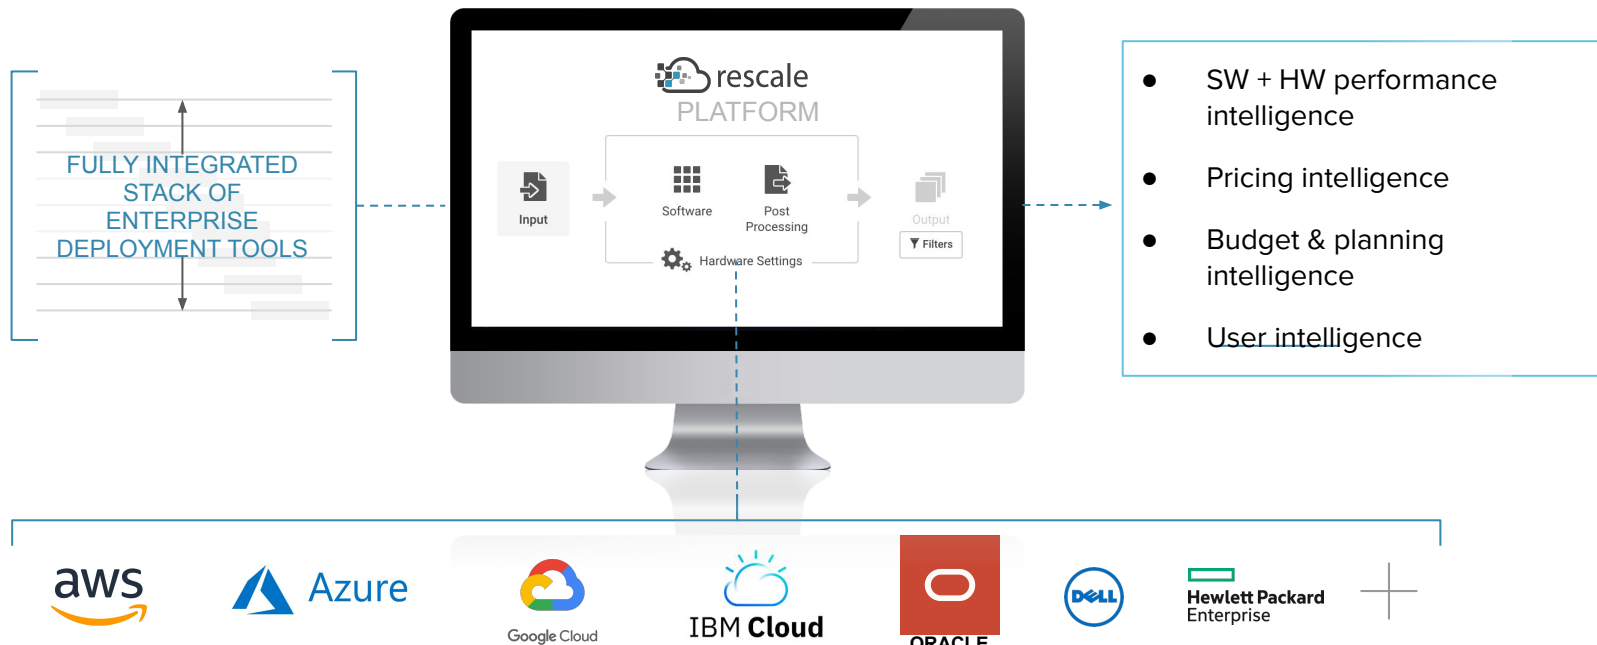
FULLY INTEGRATED STACK OF ENTERPRISE DEPLOYMENT TOOLS

rescale
PLATFORM

Input

Software

Post Processing

Output

Filters

Hardware Settings

● SW + HW performance intelligence

● Pricing intelligence

● Budget & planning intelligence

● User intelligence

aws

Azure

Google Cloud

IBM Cloud

ORACLE

DELL

Hewlett Packard Enterprise